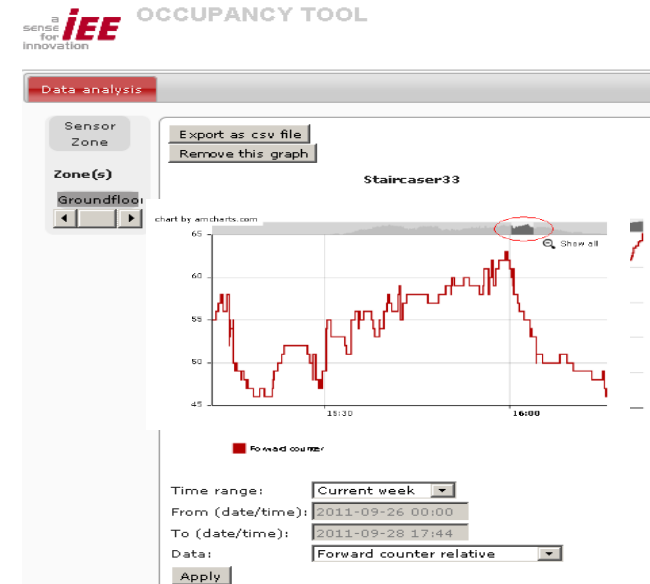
a sense for innovation IEE

OCCUPANCY TOOL

Data analysis

Sensor Zone

Zone(s)

Groundfloor

Export as csv file

Remove this graph

Staircaser33

chart by amcharts.com

Show all

65

60

55

50

45

15:30

16:00

Forward counter

Time range: Current week

From (date/time): 2011-09-26 00:00

To (date/time): 2011-09-28 17:44

Data: Forward counter relative

Apply